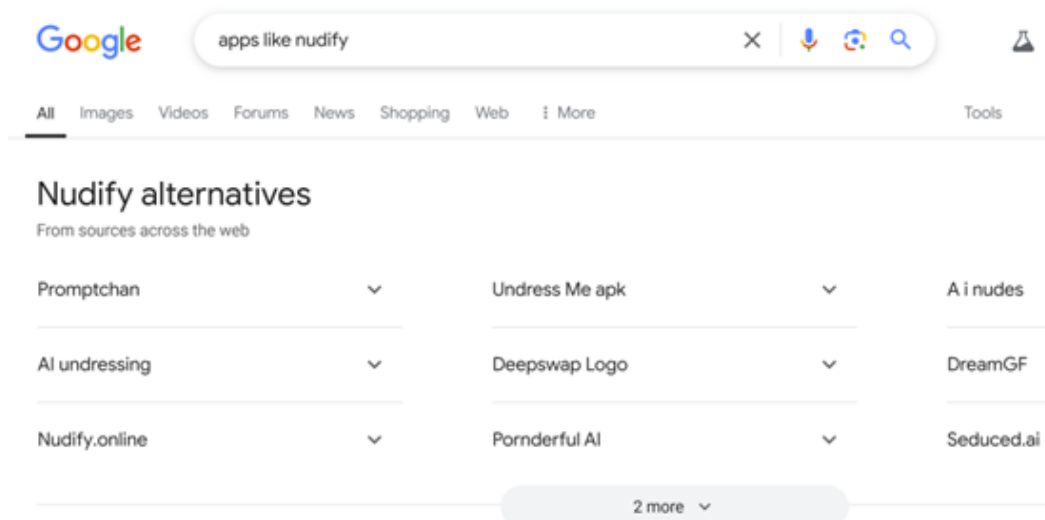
Google

apps like nudify

All Images Videos Forums News Shopping Web ⋮ More Tools

Nudify alternatives
From sources across the web

Promptchan
AI undressing
Nudify.online

Undress Me apk
Deepswap Logo
Pornderful AI

A i nudes
DreamGF
Seduced.ai

2 more